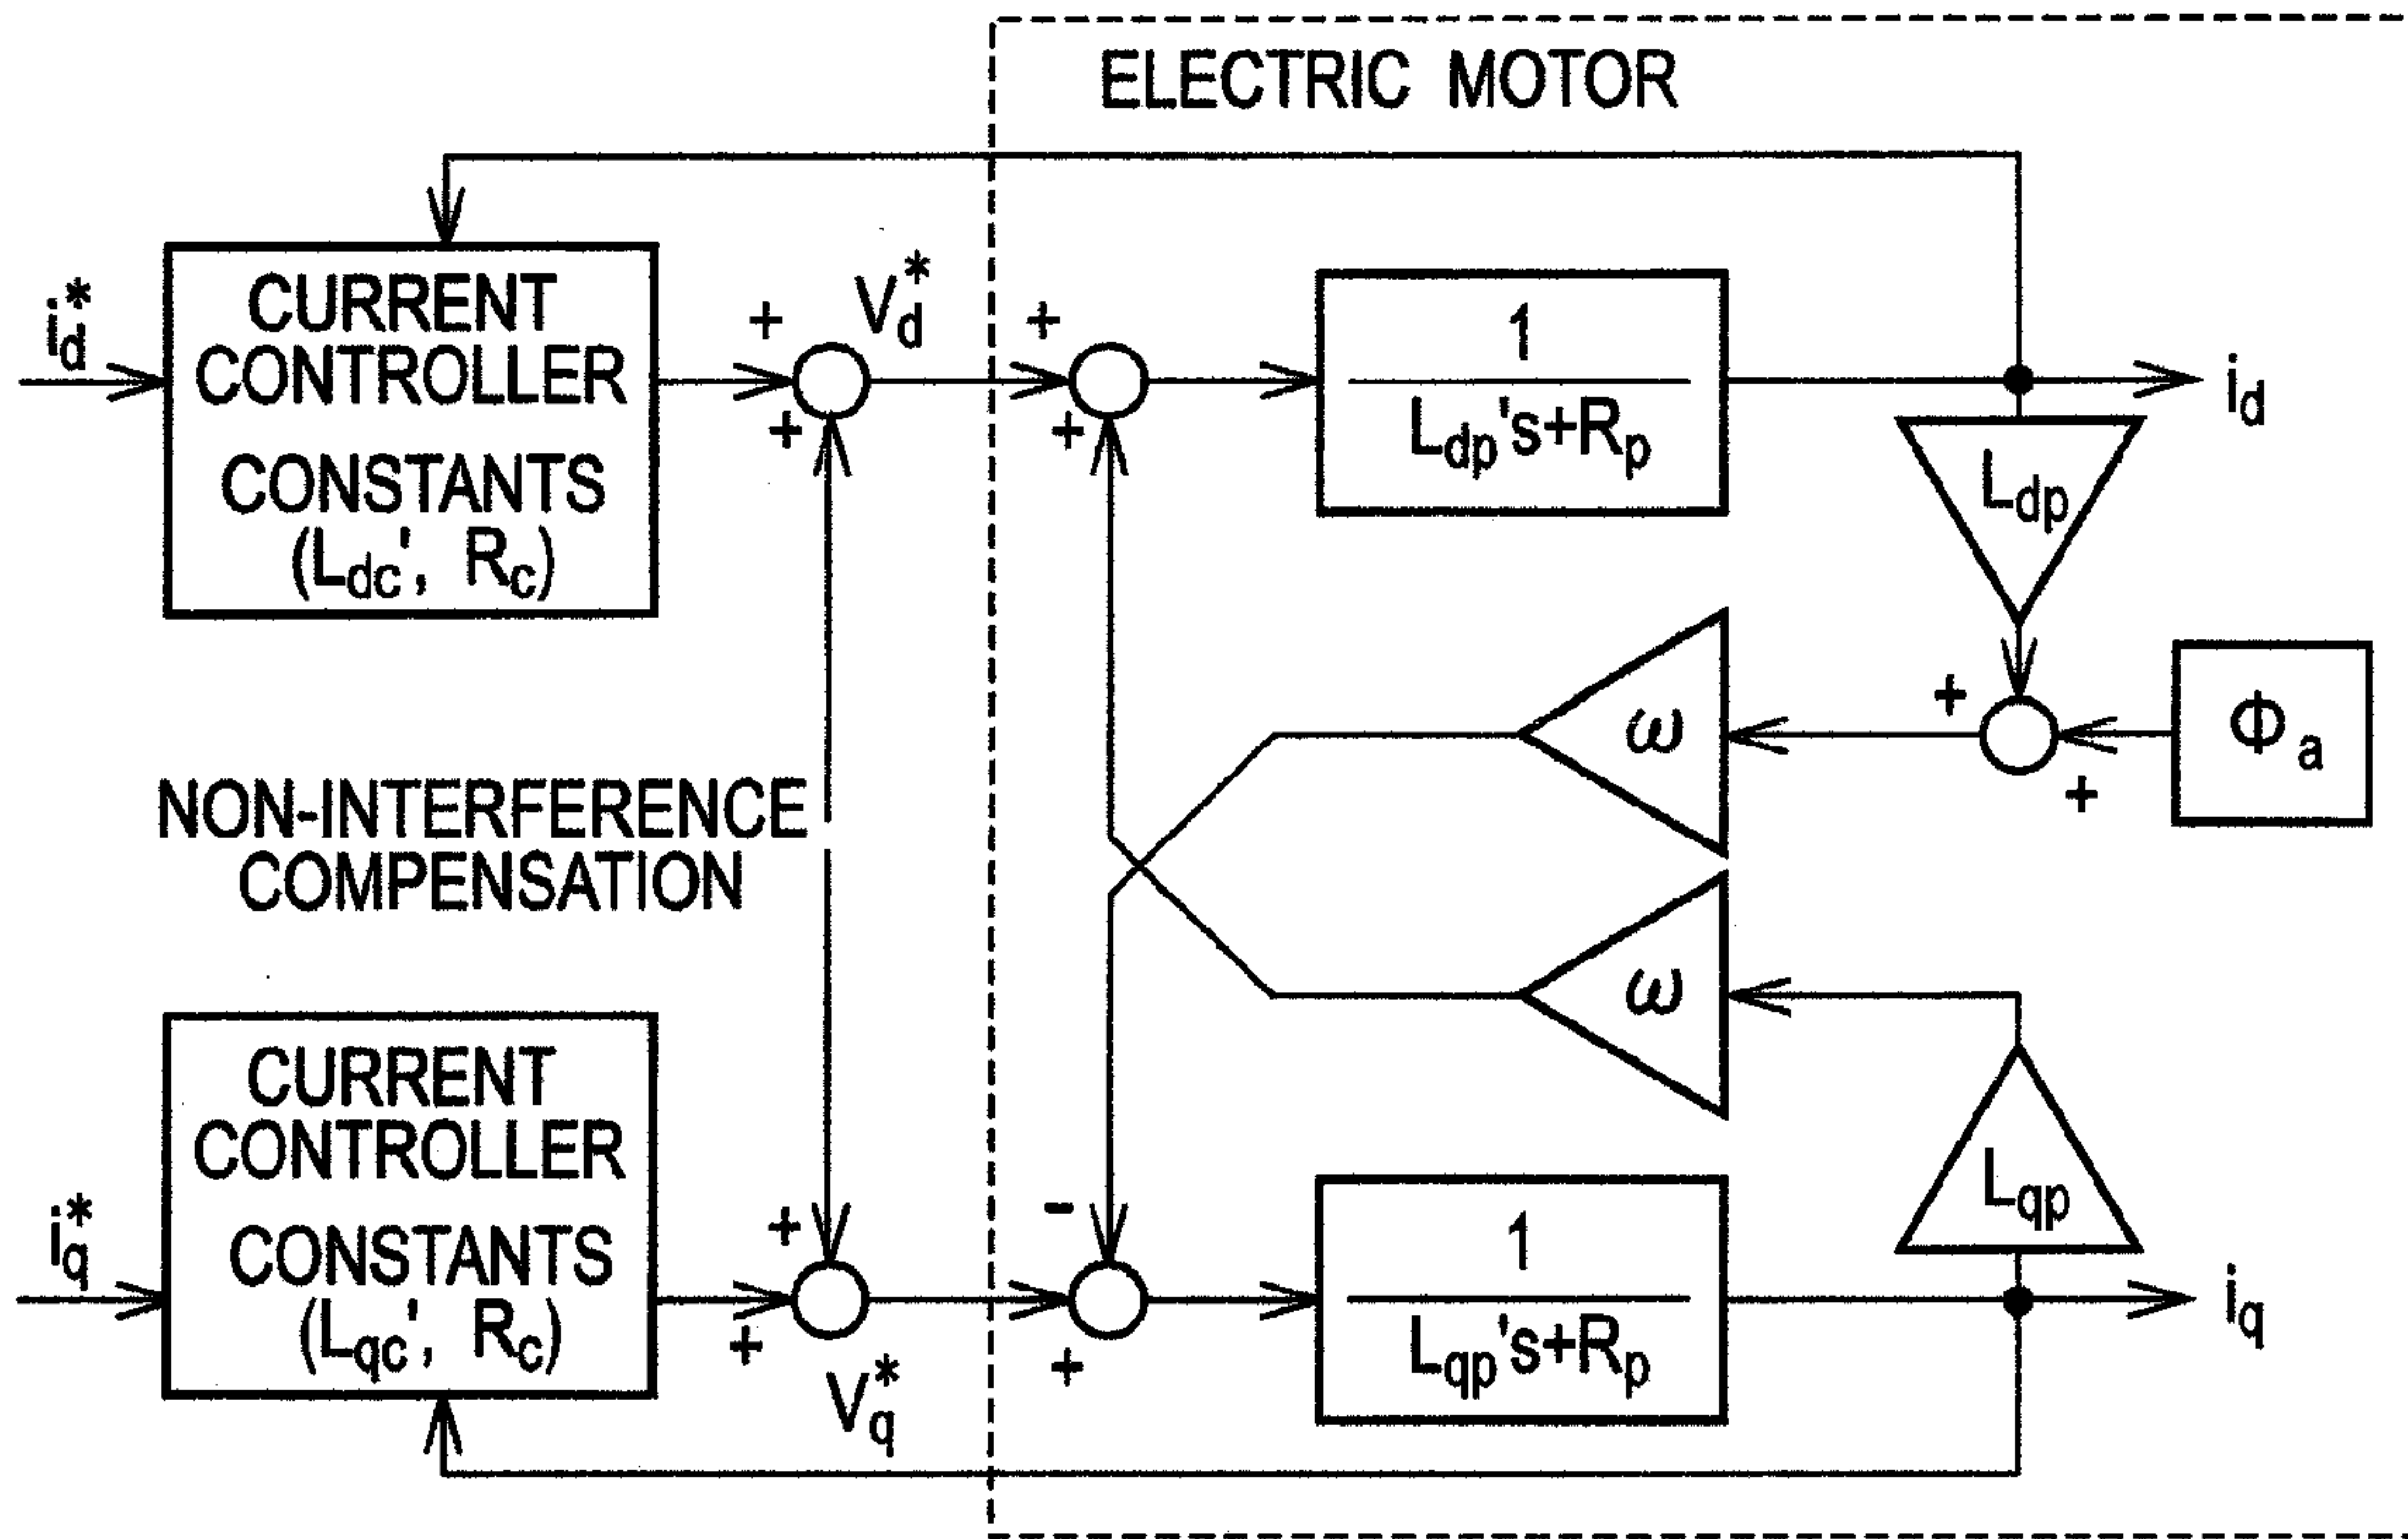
ELECTRIC MOTOR

$i_d^*$

CURRENT CONTROLLER

CONSTANTS ($L_{dc}'$, $R_c$)

+ $V_d^*$ +

+ +

$\frac{1}{L_{dp}'s+R_p}$

$i_d$

$L_{dp}$

+

$\Phi_a$

$\omega$

+

NON-INTERFERENCE COMPENSATION

$\omega$

$i_q^*$

CURRENT CONTROLLER

CONSTANTS ($L_{qc}'$, $R_c$)

+

+ $V_q^*$

-

+

$\frac{1}{L_{qp}'s+R_p}$

$L_{qp}$

$i_q$